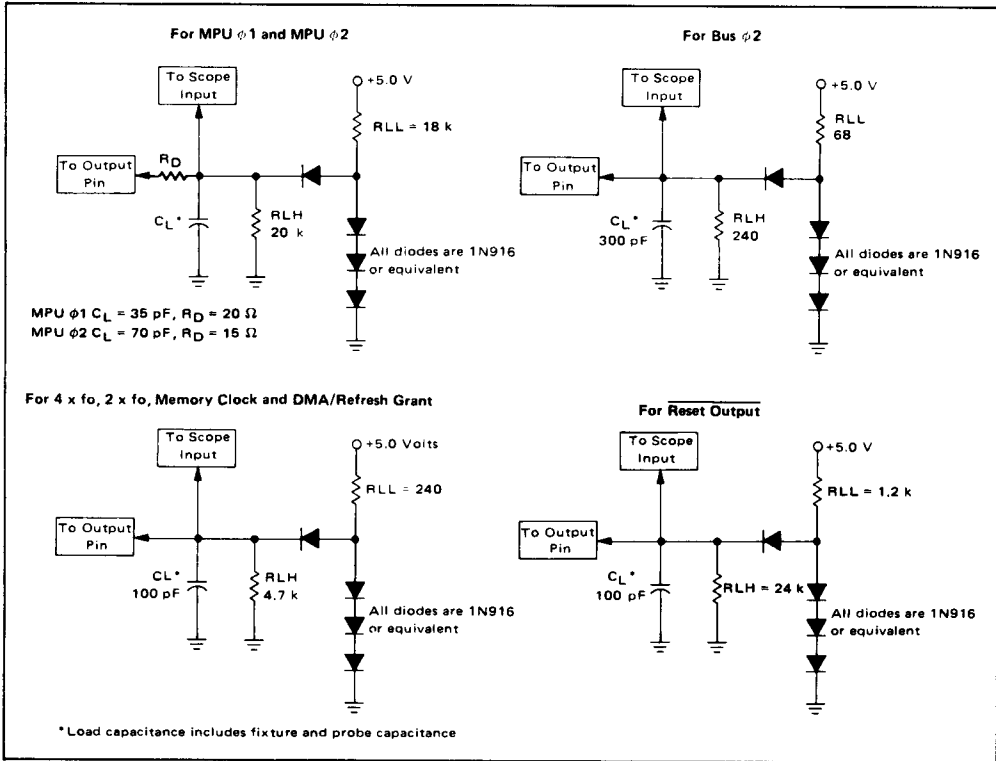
For MPU $\phi$1 and MPU $\phi$2

To Scope Input

+5.0 V

RLL = 18 k

To Output Pin

$R_D$

$C_L$*

RLH 20 k

All diodes are 1N916 or equivalent

MPU $\phi$1 $C_L$ = 35 pF, $R_D$ = 20 $\Omega$
MPU $\phi$2 $C_L$ = 70 pF, $R_D$ = 15 $\Omega$

For Bus $\phi$2

To Scope Input

+5.0 V

RLL 68

To Output Pin

$C_L$* 300 pF

RLH 240

All diodes are 1N916 or equivalent

For 4 x fo, 2 x fo, Memory Clock and DMA/Refresh Grant

To Scope Input

+5.0 Volts

RLL = 240

To Output Pin

CL* 100 pF

RLH 4.7 k

All diodes are 1N916 or equivalent

For $\overline{\text{Reset}}$ Output

To Scope Input

+5.0 V

RLL = 1.2 k

To Output Pin

$C_L$* 100 pF

RLH = 24 k

All diodes are 1N916 or equivalent

*Load capacitance includes fixture and probe capacitance